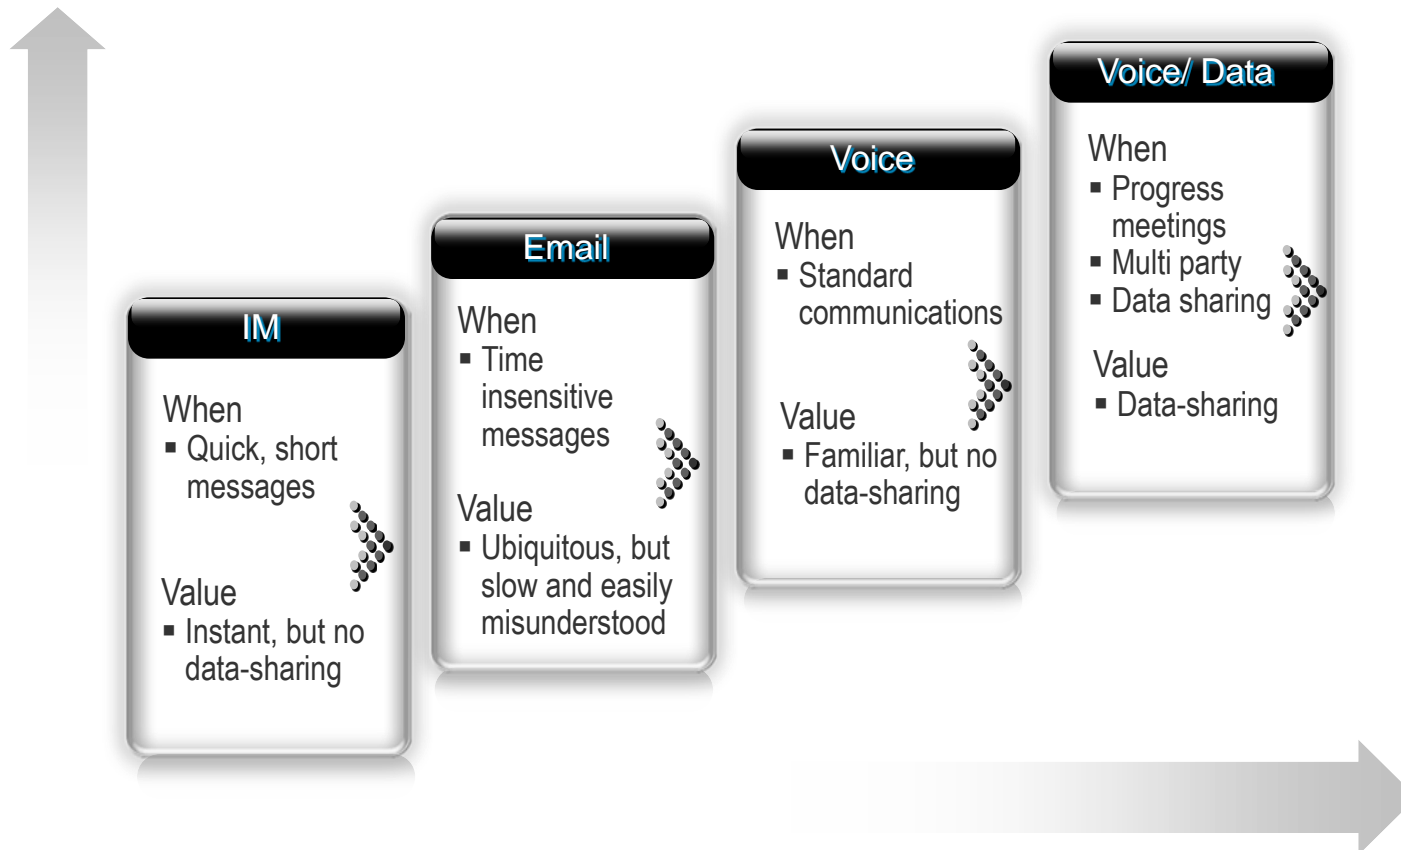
IM

When
▪ Quick, short messages

Value
▪ Instant, but no data-sharing

Email

When
▪ Time insensitive messages

Value
▪ Ubiquitous, but slow and easily misunderstood

Voice

When
▪ Standard communications

Value
▪ Familiar, but no data-sharing

Voice/ Data

When
▪ Progress meetings
▪ Multi party
▪ Data sharing

Value
▪ Data-sharing